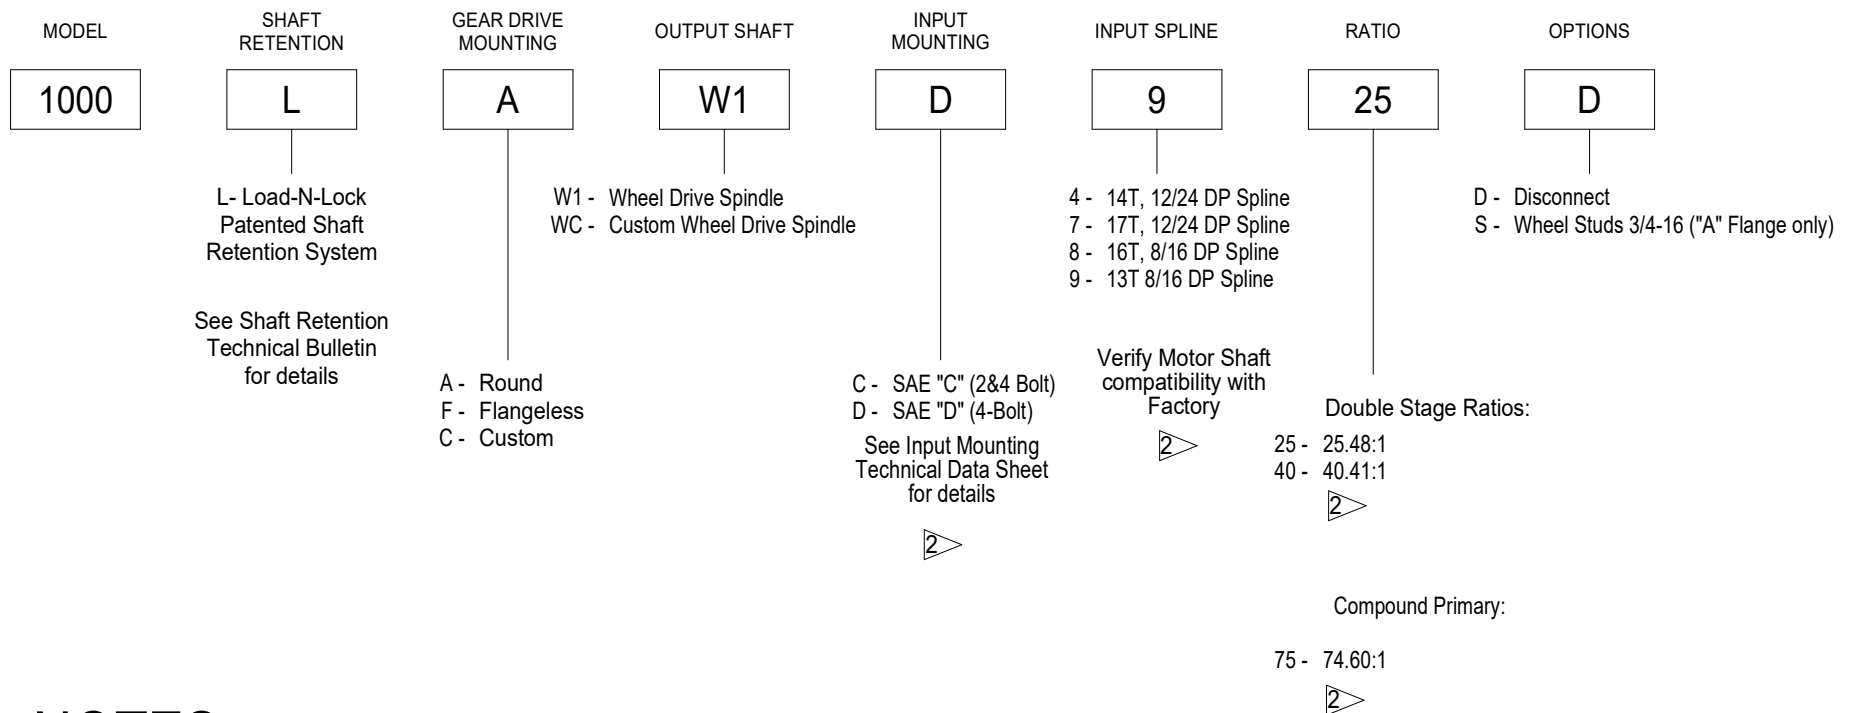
MODEL

SHAFT RETENTION

GEAR DRIVE MOUNTING

OUTPUT SHAFT

INPUT MOUNTING

INPUT SPLINE

RATIO

OPTIONS

1000

L

A

W1

D

9

25

D

L- Load-N-Lock Patented Shaft Retention System

See Shaft Retention Technical Bulletin for details

A - Round
F - Flangeless
C - Custom

W1 - Wheel Drive Spindle
WC - Custom Wheel Drive Spindle

C - SAE "C" (2&4 Bolt)
D - SAE "D" (4-Bolt)

See Input Mounting Technical Data Sheet for details

2

4 - 14T, 12/24 DP Spline
7 - 17T, 12/24 DP Spline
8 - 16T, 8/16 DP Spline
9 - 13T 8/16 DP Spline

Verify Motor Shaft compatibility with Factory

2

Double Stage Ratios:

25 - 25.48:1
40 - 40.41:1

2

Compound Primary:

75 - 74.60:1

2

D - Disconnect
S - Wheel Studs 3/4-16 ("A" Flange only)

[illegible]